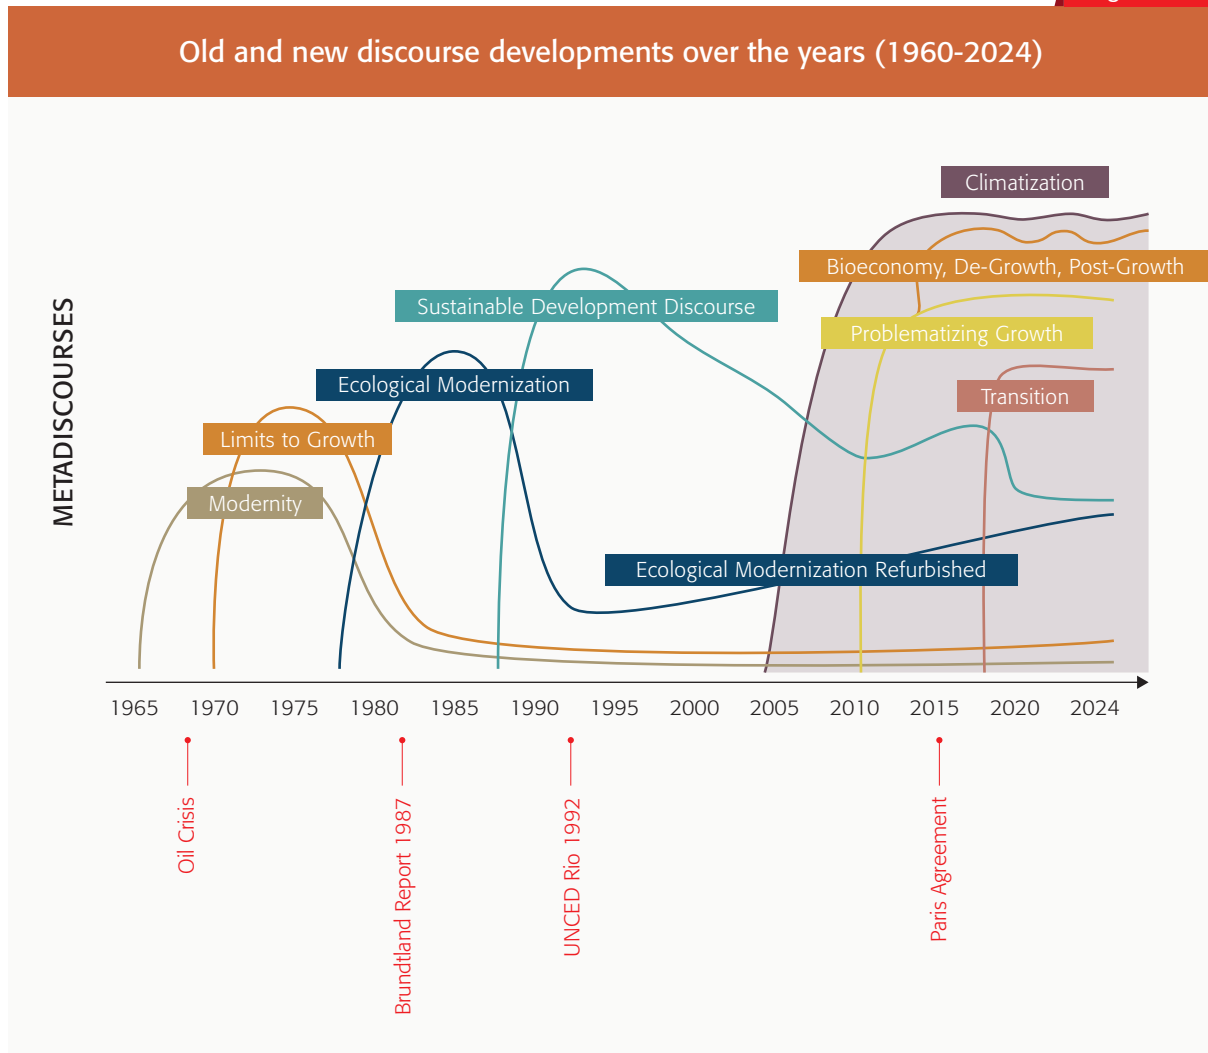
Old and new discourse developments over the years (1960-2024)

METADISCOURSES

Climatization

Bioeconomy, De-Growth, Post-Growth

Sustainable Development Discourse

Problematizing Growth

Ecological Modernization

Transition

Limits to Growth

Modernity

Ecological Modernization Refurbished

1965 1970 1975 1980 1985 1990 1995 2000 2005 2010 2015 2020 2024

Oil Crisis

Brundtland Report 1987

UNCED Rio 1992

Paris Agreement